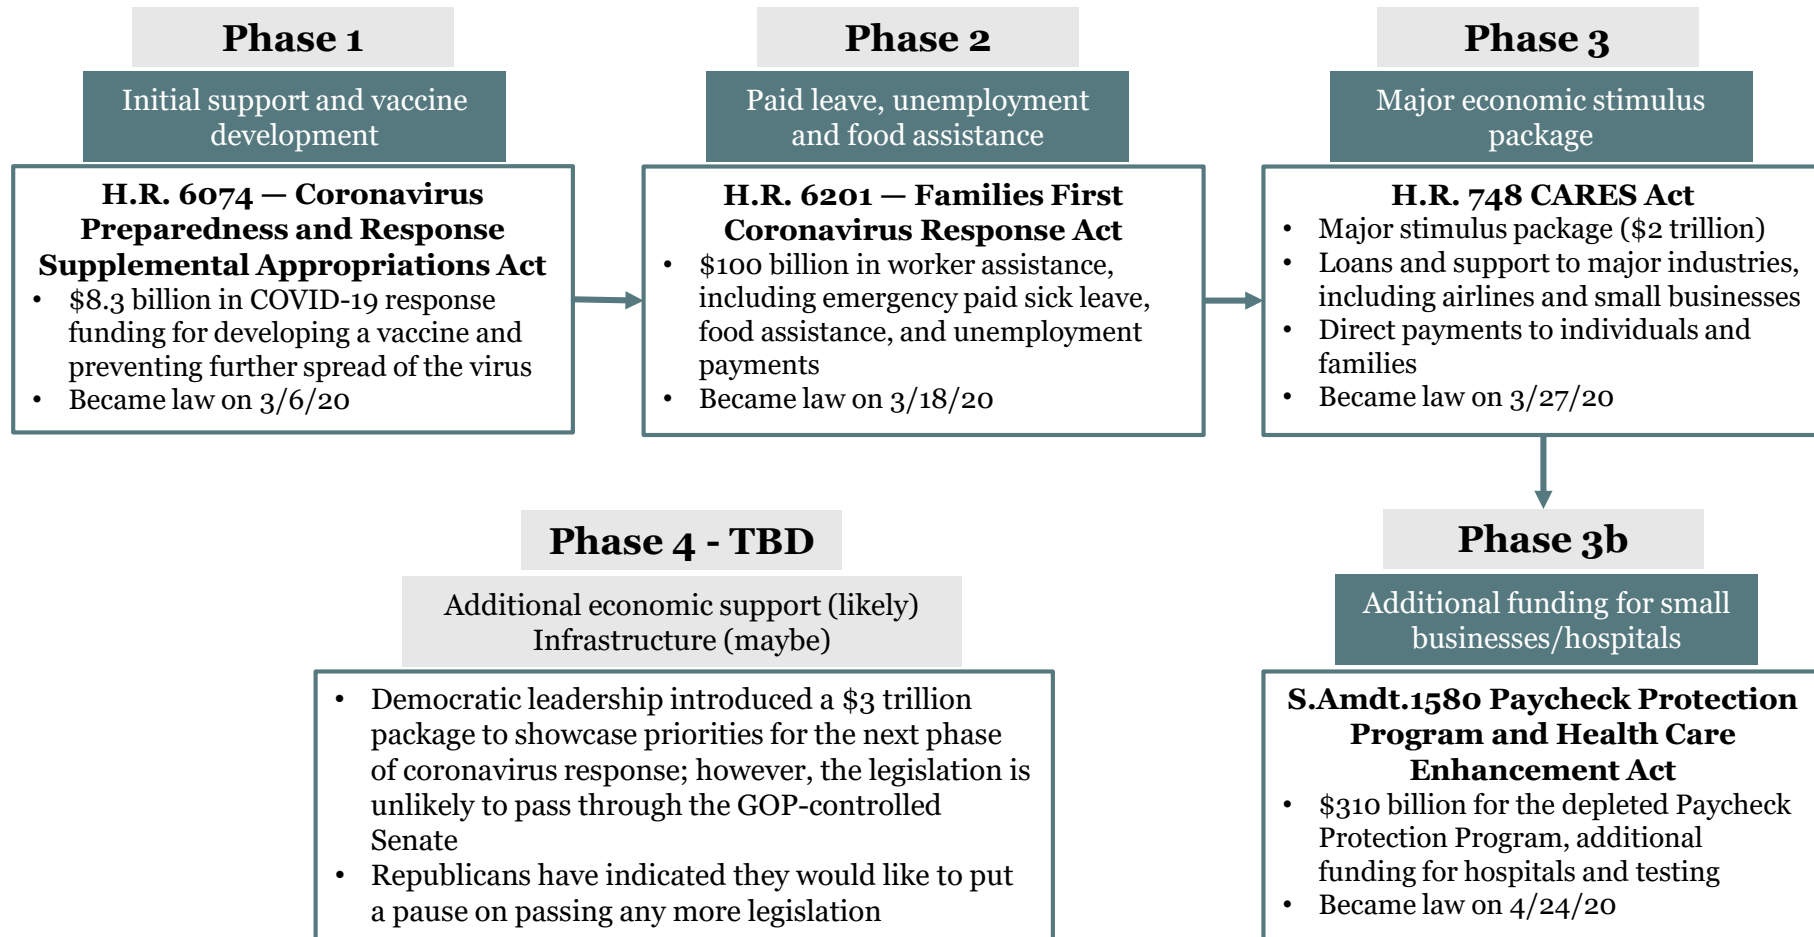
Phase 1

Initial support and vaccine development

H.R. 6074 — Coronavirus Preparedness and Response Supplemental Appropriations Act

- $8.3 billion in COVID-19 response funding for developing a vaccine and preventing further spread of the virus
- Became law on 3/6/20

Phase 2

Paid leave, unemployment and food assistance

H.R. 6201 — Families First Coronavirus Response Act

- $100 billion in worker assistance, including emergency paid sick leave, food assistance, and unemployment payments
- Became law on 3/18/20

Phase 3

Major economic stimulus package

H.R. 748 CARES Act

- Major stimulus package ($2 trillion)
- Loans and support to major industries, including airlines and small businesses
- Direct payments to individuals and families
- Became law on 3/27/20

Phase 4 - TBD

Additional economic support (likely)
Infrastructure (maybe)

- Democratic leadership introduced a $3 trillion package to showcase priorities for the next phase of coronavirus response; however, the legislation is unlikely to pass through the GOP-controlled Senate
- Republicans have indicated they would like to put a pause on passing any more legislation

Phase 3b

Additional funding for small businesses/hospitals

S.Amdt.1580 Paycheck Protection Program and Health Care Enhancement Act

- $310 billion for the depleted Paycheck Protection Program, additional funding for hospitals and testing
- Became law on 4/24/20